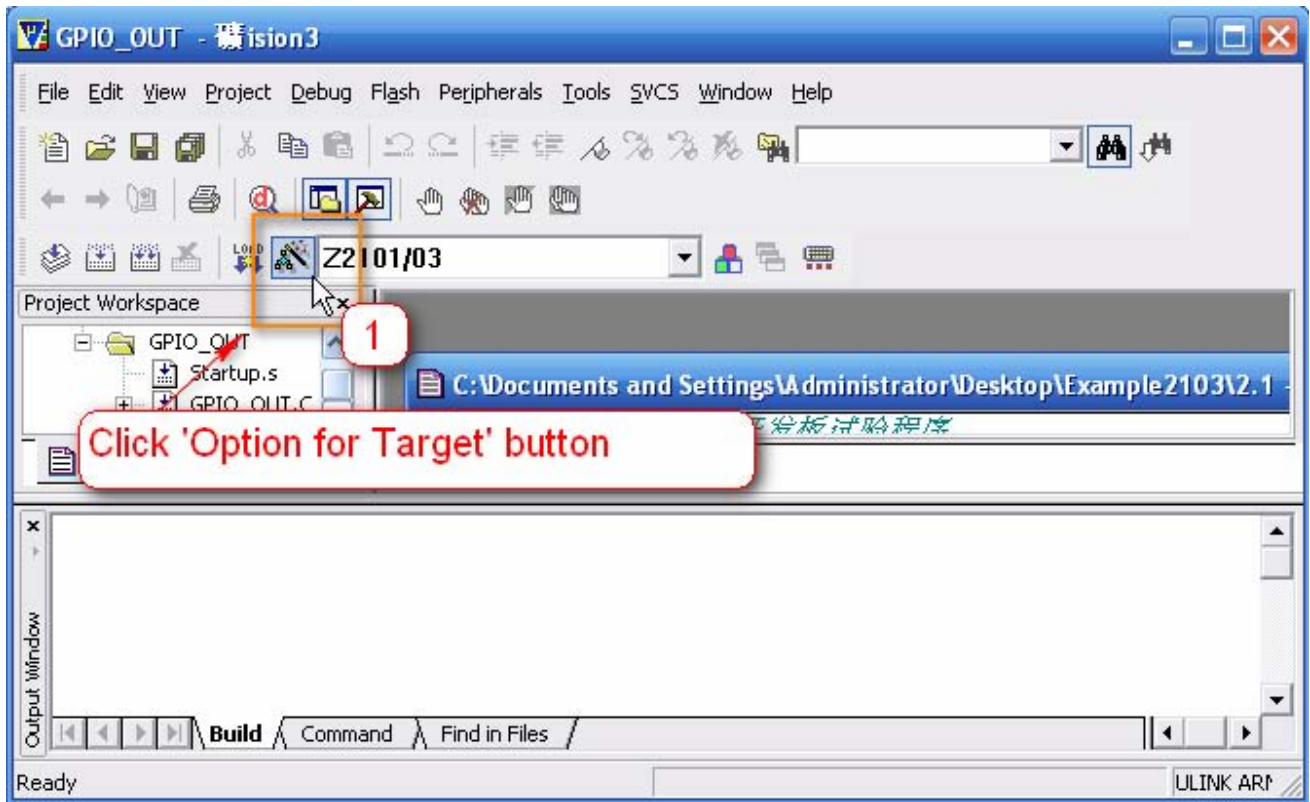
GPIO_OUT - 礦ision3

File Edit View Project Debug Flash Peripherals Tools SVCS Window Help

Z2101/03

Project Workspace

GPIO_OUT
Startup.s
GPIO_OUT.C

1

C:\Documents and Settings\Administrator\Desktop\Example2103\2.1

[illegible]发板试验程序

Click 'Option for Target' button

Output Window

Build Command Find in Files

Ready

ULINK ARM